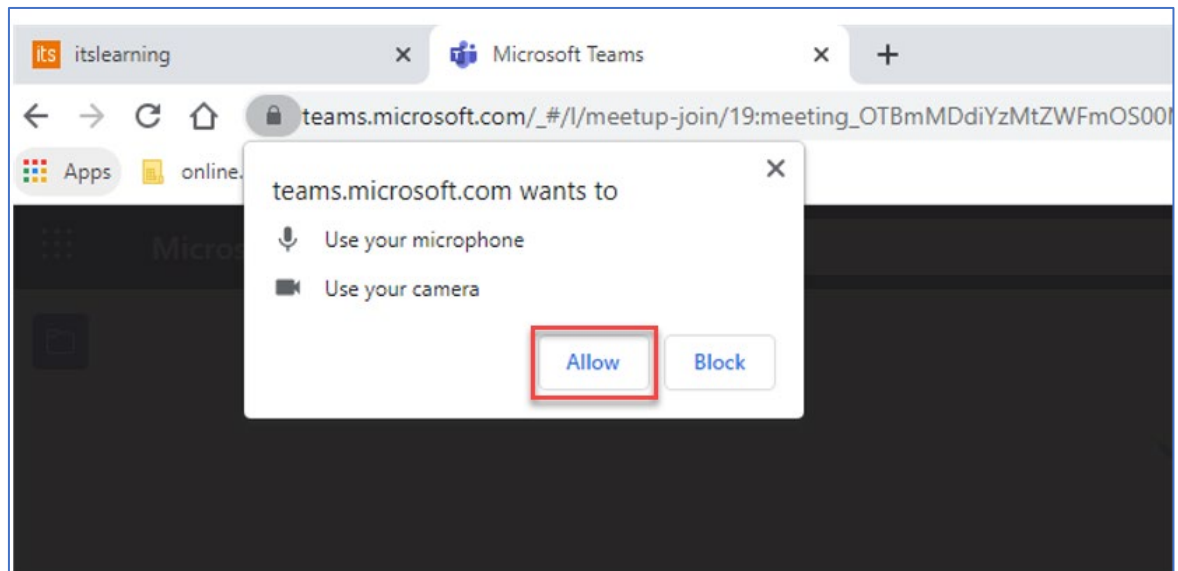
its itslearning ×
Microsoft Teams ×
+

teams.microsoft.com/_#/l/meetup-join/19:meeting_OTBmMDdiYzMtZWFmOS00

Apps online.

Micros

teams.microsoft.com wants to ×

Use your microphone

Use your camera

Allow Block